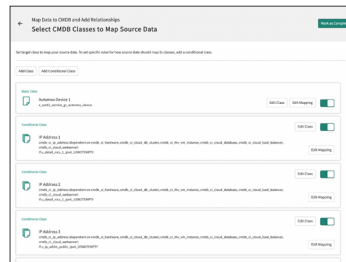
Map Data to CMDB and Add Relationships

Select CMDB Classes to Map Source Data

Mark as Complete

Set target class to map your source data. To set specific rules for how source data should map to classes, add a conditional class.

Add Class Add Conditional Class

Basic class

Kubernetes Device 1
u_sn512_service_gt_kubernetes_cluster

Edit Class Edit Mapping

Conditional Class

Edit Class

IP Address 1
cmdb_ci_ip_address(dependent on cmdb_ci_hardware,cmdb_ci_cloud_lb_cluster,cmdb_ci_lb_service,cmdb_ci_vm_instance,cmdb_ci_cloud_database,cmdb_ci_cloud_load_balancer,cmdb_ci_cloud_webserver)
if u_cloud_vm_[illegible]

Edit Mapping

Conditional Class

Edit Class

IP Address 2
cmdb_ci_ip_address(dependent on cmdb_ci_hardware,cmdb_ci_cloud_lb_cluster,cmdb_ci_lb_service,cmdb_ci_vm_instance,cmdb_ci_cloud_database,cmdb_ci_cloud_load_balancer,cmdb_ci_cloud_webserver)
if u_cloud_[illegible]

Edit Mapping

Conditional Class

Edit Class

IP Address 3
cmdb_ci_ip_address(dependent on cmdb_ci_hardware,cmdb_ci_cloud_lb_cluster,cmdb_ci_lb_service,cmdb_ci_vm_instance,cmdb_ci_cloud_database,cmdb_ci_cloud_load_balancer,cmdb_ci_cloud_webserver)
if u_ip_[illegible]

Edit Mapping